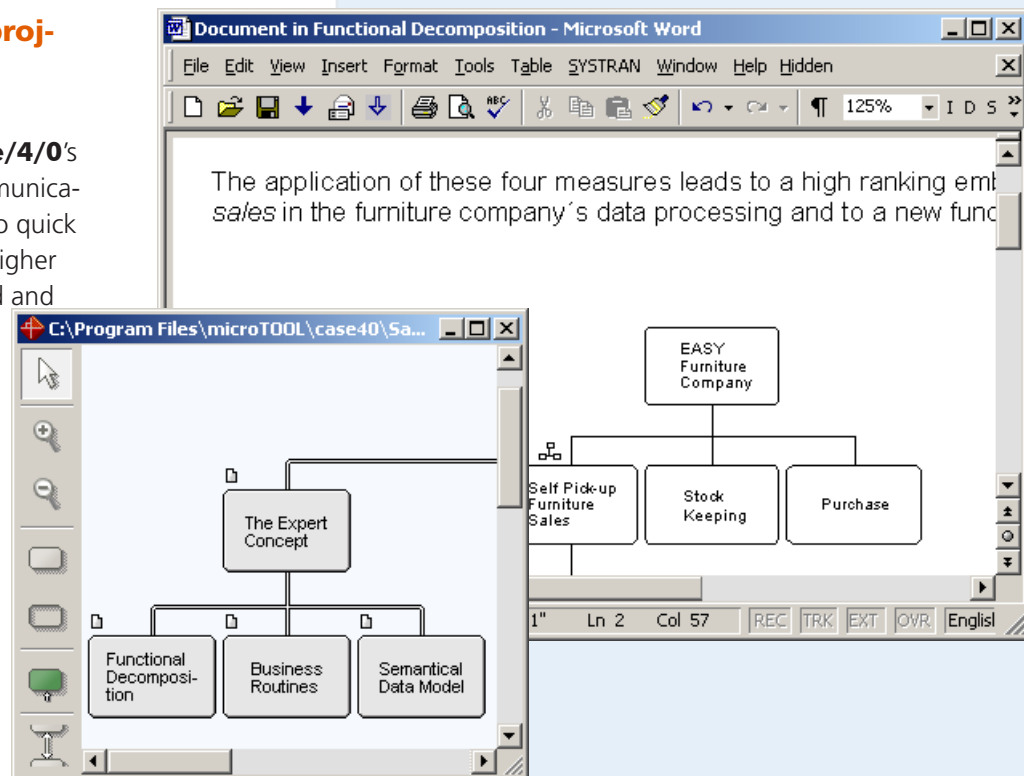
proj-

e/4/0's
munica-
o quick
igher
l and

Document in Functional Decomposition - Microsoft Word

File Edit View Insert Format Tools Table SYSTRAN Window Help Hidden

¶ 125% I D S

The application of these four measures leads to a high ranking emb
*sales* in the furniture company´s data processing and to a new func

EASY Furniture Company

Self Pick-up Furniture Sales

Stock Keeping

Purchase

1" Ln 2 Col 57 REC TRK EXT OVR Englisl

C:\Program Files\microTOOL\case40\Sa...

The Expert Concept

Functional Decomposition

Business Routines

Semantical Data Model